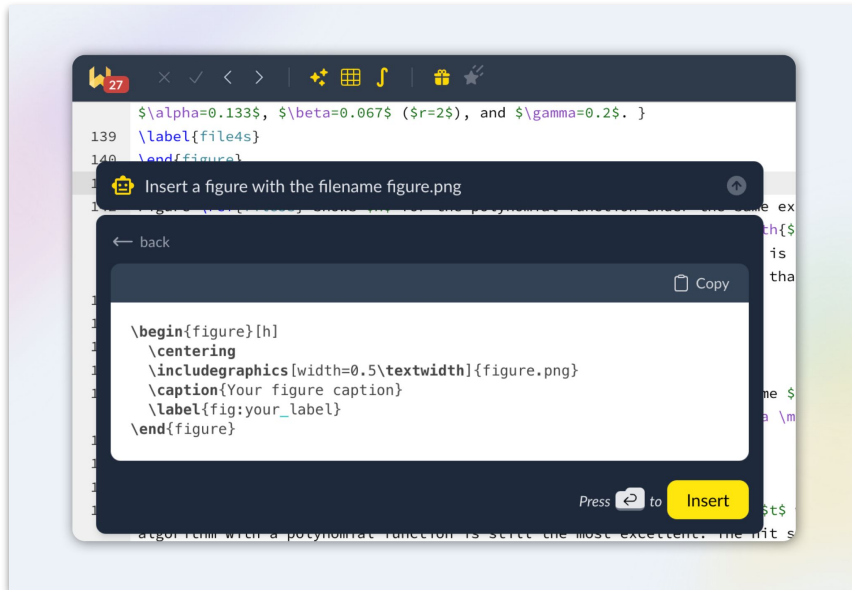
27

$\alpha=0.133$, $\beta=0.067$ ($r=2$), and $\gamma=0.2$. }

139 \label{file4s}

140 \end{figure}

Insert a figure with the filename figure.png

← back

Copy

\begin{figure}[h]
  \centering
  \includegraphics[width=0.5\textwidth]{figure.png}
  \caption{Your figure caption}
  \label{fig:your_label}
\end{figure}

Press to Insert

algorithm with a polynomial function is still the most excellent. The hit s